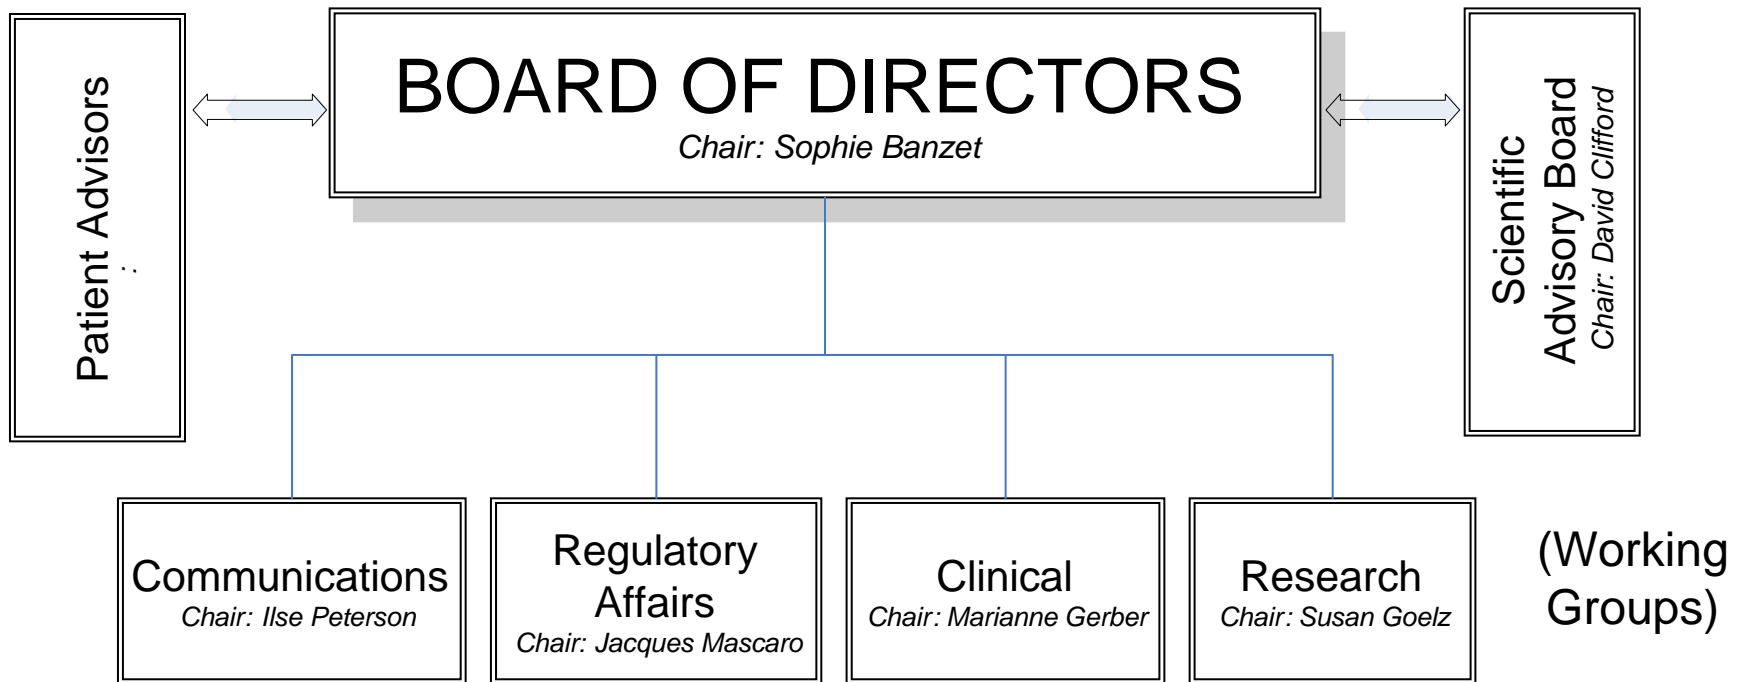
Patient Advisors
:

BOARD OF DIRECTORS
Chair: Sophie Banzet

Scientific Advisory Board
Chair: David Clifford

Communications
Chair: Ilse Peterson

Regulatory Affairs
Chair: Jacques Mascaro

Clinical
Chair: Marianne Gerber

Research
Chair: Susan Goelz

(Working Groups)